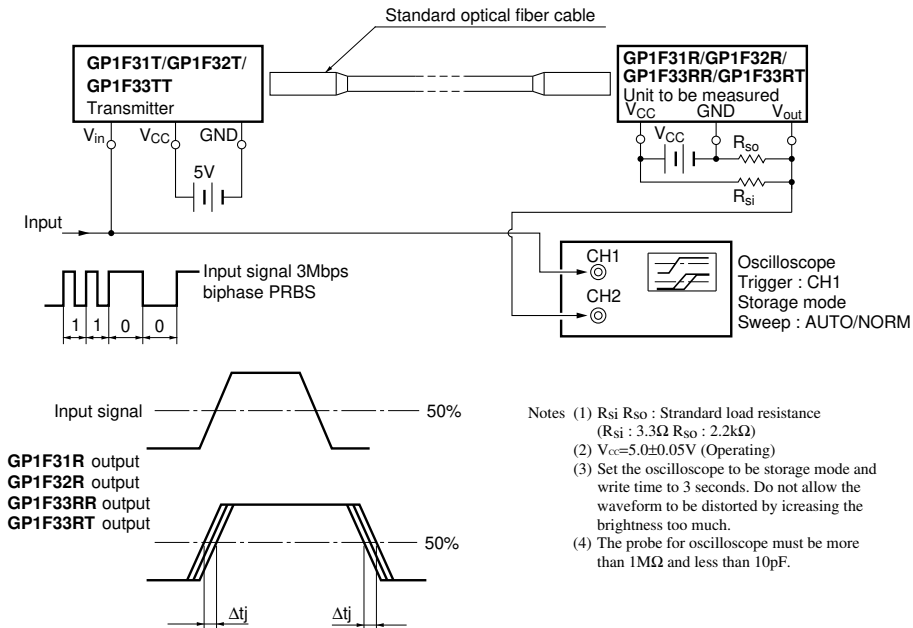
Standard optical fiber cable

GP1F31T/GP1F32T/ GP1F33TT
Transmitter

$V_{in}$ $V_{CC}$ GND

5V

GP1F31R/GP1F32R/ GP1F33RR/GP1F33RT
Unit to be measured

$V_{CC}$ GND $V_{out}$

$V_{CC}$ $R_{so}$

$R_{si}$

Input

CH1

CH2

Oscilloscope
Trigger : CH1
Storage mode
Sweep : AUTO/NORM

Input signal 3Mbps biphase PRBS

1 1 0 0

Input signal 50%

GP1F31R output
GP1F32R output
GP1F33RR output
GP1F33RT output

50%

$\Delta$tj $\Delta$tj

Notes (1) $R_{si}$ $R_{SO}$ : Strandard load resistance ($R_{si}$ : 3.3$\Omega$ $R_{SO}$ : 2.2k$\Omega$)
(2) $V_{cc}$=5.0±0.05V (Operating)
(3) Set the oscilloscope to be storage mode and write time to 3 seconds. Do not allow the waveform to be distorted by icreasing the brightness too much.
(4) The probe for oscilloscope must be more than 1M$\Omega$ and less than 10pF.